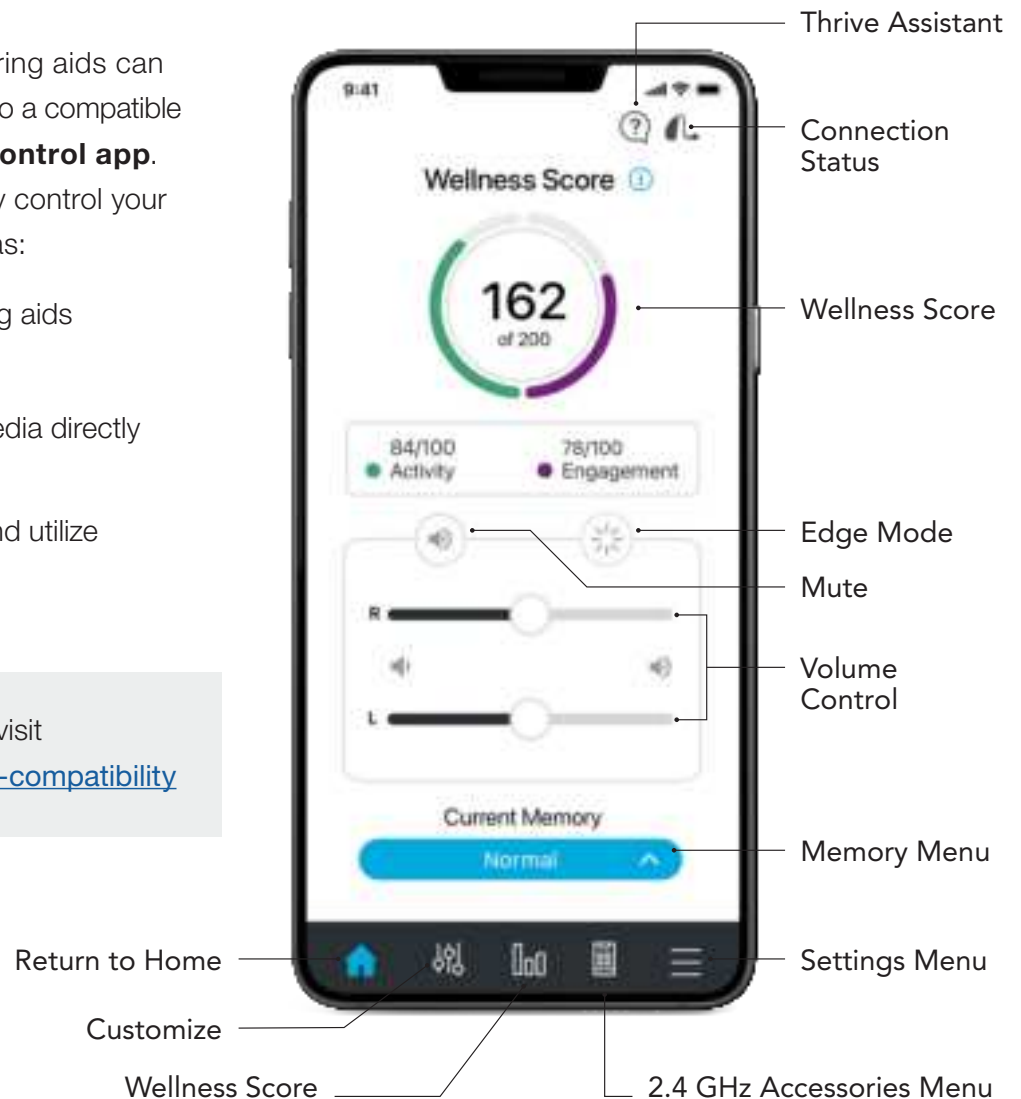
ring aids can
o a compatible
ontrol app.
v control your
s:

g aids

edia directly

nd utilize

visit
-compatibility

9:41

Wellness Score

162
of 200

84/100
Activity

76/100
Engagement

R

L

Current Memory

Normal

Thrive Assistant

Connection Status

Wellness Score

Edge Mode

Mute

Volume Control

Memory Menu

Settings Menu

Return to Home

Customize

Wellness Score

2.4 GHz Accessories Menu